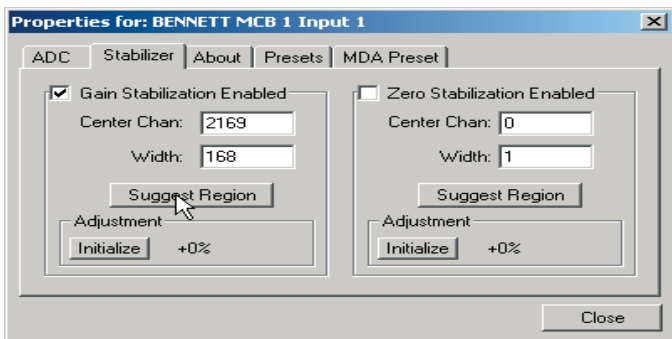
Properties for: BENNETT MCB 1 Input 1

ADC | Stabilizer | About | Presets | MDA Preset

Gain Stabilization Enabled
Center Chan: 2169
Width: 168
Suggest Region
Adjustment
Initialize +0%

Zero Stabilization Enabled
Center Chan: 0
Width: 1
Suggest Region
Adjustment
Initialize +0%

Close